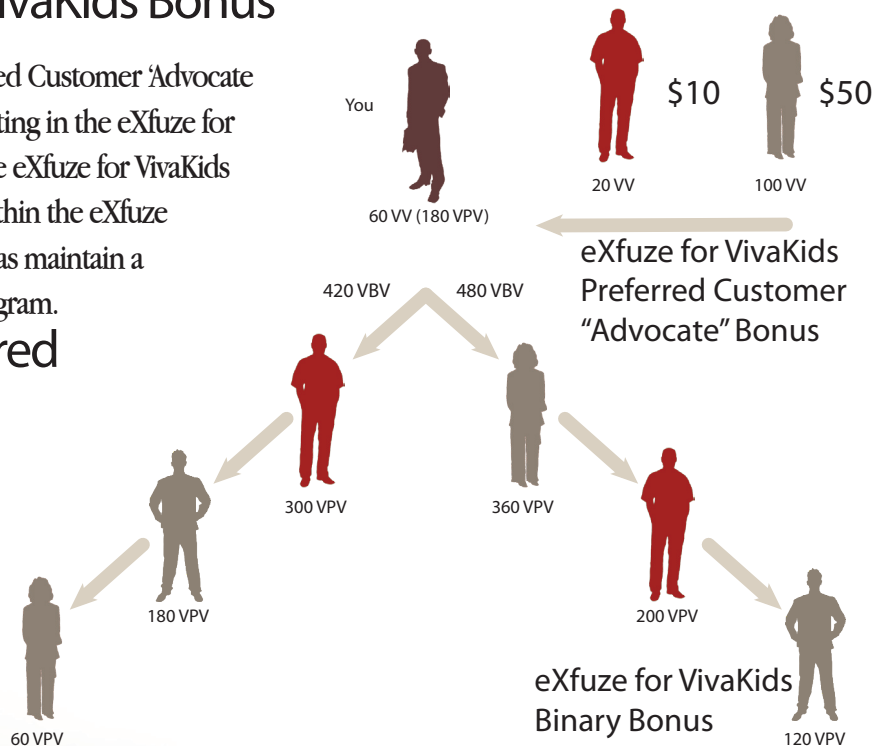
vaKids Bonus

ed Customer 'Advocate ting in the eXfuze for e eXfuze for VivaKids thin the eXfuze as maintain a gram.

red

You

60 VV (180 VPV)

$10

20 VV

$50

100 VV

eXfuze for VivaKids Preferred Customer "Advocate" Bonus

420 VBV

480 VBV

300 VPV

360 VPV

180 VPV

200 VPV

60 VPV

eXfuze for VivaKids Binary Bonus

120 VPV